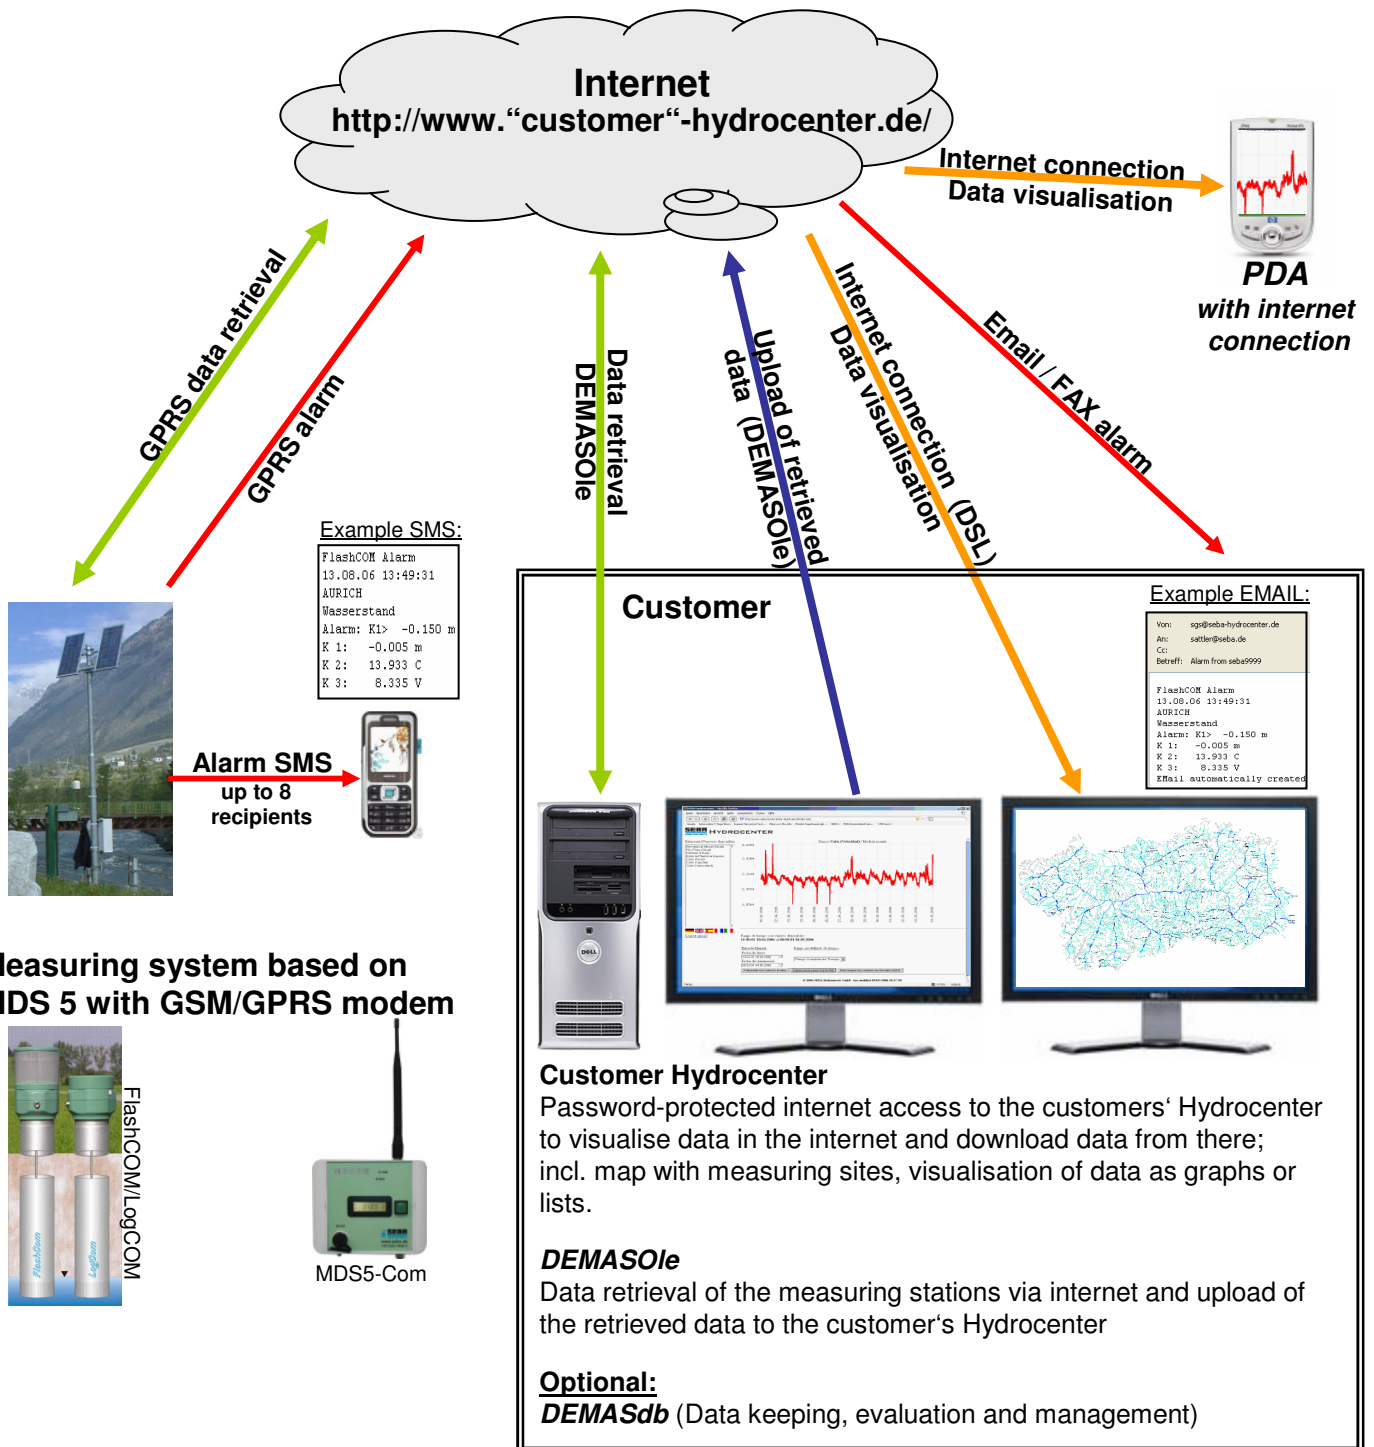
Internet
http://www.“customer“-hydrocenter.de/

Internet connection
Data visualisation

PDA
with internet connection

GPRS data retrieval

GPRS alarm

Data retrieval
DEMASOle

Upload of retrieved data (DEMASOle)

Internet connection (DSL)
Data visualisation

Email / FAX alarm

Example SMS:
FlashCOM Alarm
13.08.06 13:49:31
AURICH
Wasserstand
Alarm: K1> -0.150 m
K 1: -0.005 m
K 2: 13.933 C
K 3: 8.335 V

Alarm SMS
up to 8
recipients

Customer

Example EMAIL:
Von: sgs@seba-hydrocenter.de
An: sattler@seba.de
Cc:
Betreff: Alarm from seba9999

FlashCOM Alarm
13.08.06 13:49:31
AURICH
Wasserstand
Alarm: K1> -0.150 m
K 1: -0.005 m
K 2: 13.933 C
K 3: 8.335 V
EMail automatically created

easuring system based on
DS 5 with GSM/GPRS modem

FlashCOM/LogCOM

MDS5-Com

Customer Hydrocenter
Password-protected internet access to the customers‘ Hydrocenter to visualise data in the internet and download data from there; incl. map with measuring sites, visualisation of data as graphs or lists.

DEMASOle
Data retrieval of the measuring stations via internet and upload of the retrieved data to the customer‘s Hydrocenter

Optional:
DEMASdb (Data keeping, evaluation and management)